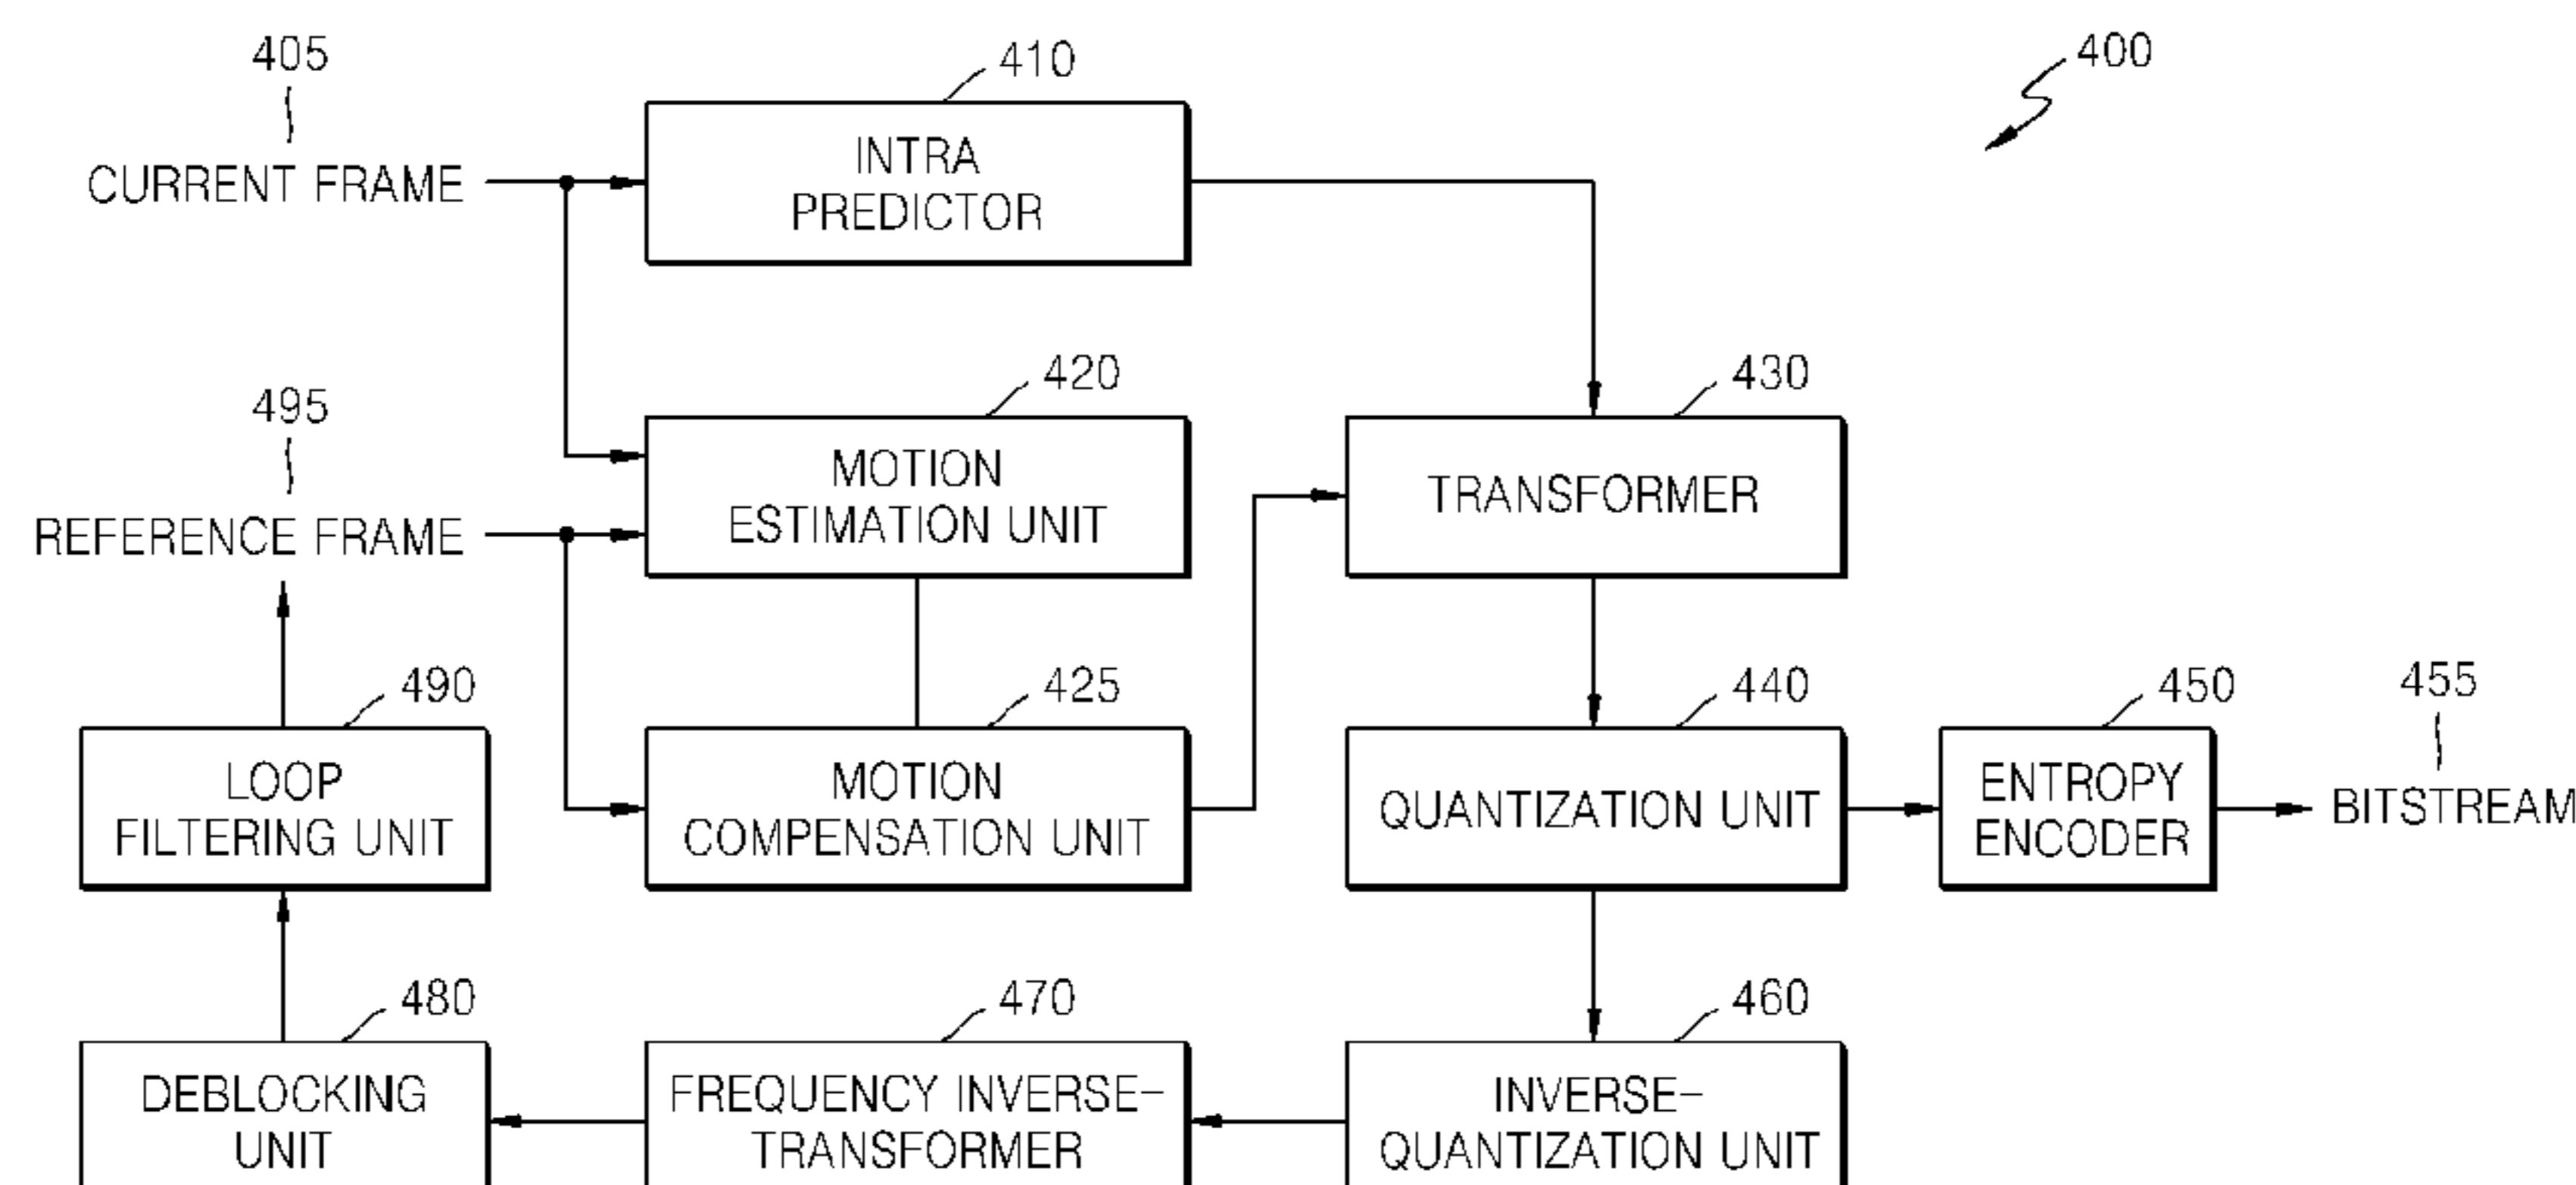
400

405
CURRENT FRAME

410
INTRA PREDICTOR

495
REFERENCE FRAME

420
MOTION ESTIMATION UNIT

430
TRANSFORMER

425
MOTION COMPENSATION UNIT

490
LOOP FILTERING UNIT

440
QUANTIZATION UNIT

450
ENTROPY ENCODER

455
BITSTREAM

480
DEBLOCKING UNIT

470
FREQUENCY INVERSE-TRANSFORMER

460
INVERSE-QUANTIZATION UNIT